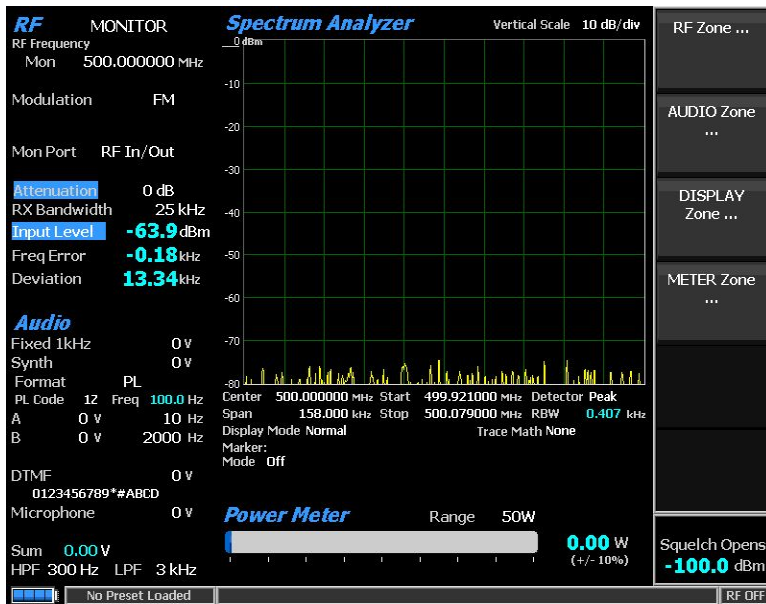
RF MONITOR
RF Frequency
Mon 500.000000 MHz

Modulation FM

Mon Port RF In/Out

Attenuation 0 dB
RX Bandwidth 25 kHz
Input Level -63.9 dBm
Freq Error -0.18 kHz
Deviation 13.34 kHz

Audio
Fixed 1kHz 0 V
Synth 0 V
Format PL
PL Code 12 Freq 100.0 Hz
A 0 V 10 Hz
B 0 V 2000 Hz

DTMF 0 V
0123456789*#ABCD
Microphone 0 V

Sum 0.00 V
HPF 300 Hz LPF 3 kHz

Spectrum Analyzer
Vertical Scale 10 dB/div
0 dBm
-10
-20
-30
-40
-50
-60
-70
-80
Center 500.000000 MHz Start 499.921000 MHz Detector Peak
Span 158.000 kHz Stop 500.079000 MHz RBW 0.407 kHz
Display Mode Normal Trace Math None
Marker:
Mode Off

Power Meter
Range 50W
0.00 W
(+/- 10%)

RF Zone ...
AUDIO Zone ...
DISPLAY Zone ...
METER Zone ...

Squelch Opens
-100.0 dBm

No Preset Loaded
RF OFF